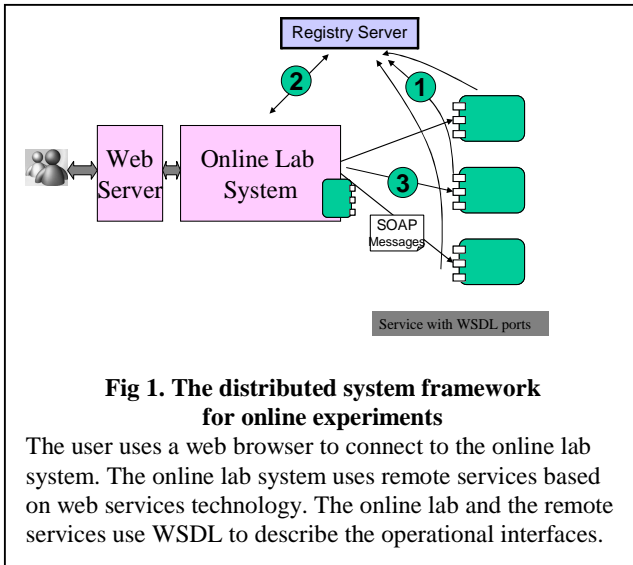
Registry Server

2

1

Web Server

Online Lab System

3

SOAP Messages

Service with WSDL ports

**Fig 1. The distributed system framework for online experiments**

The user uses a web browser to connect to the online lab system. The online lab system uses remote services based on web services technology. The online lab and the remote services use WSDL to describe the operational interfaces.